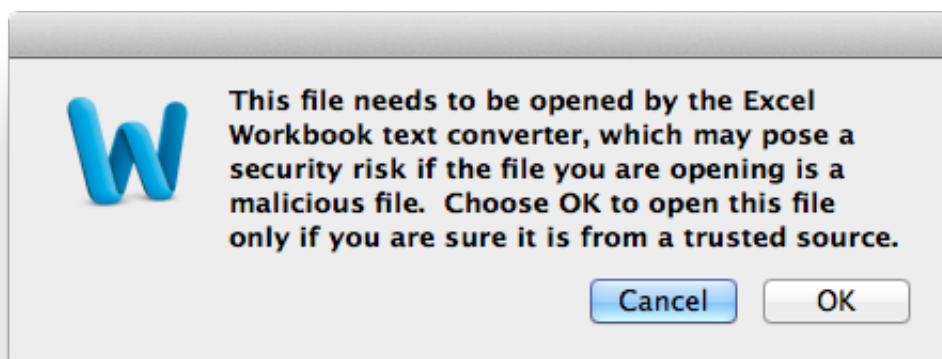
This file needs to be opened by the Excel Workbook text converter, which may pose a security risk if the file you are opening is a malicious file.  Choose OK to open this file only if you are sure it is from a trusted source.

Cancel

OK